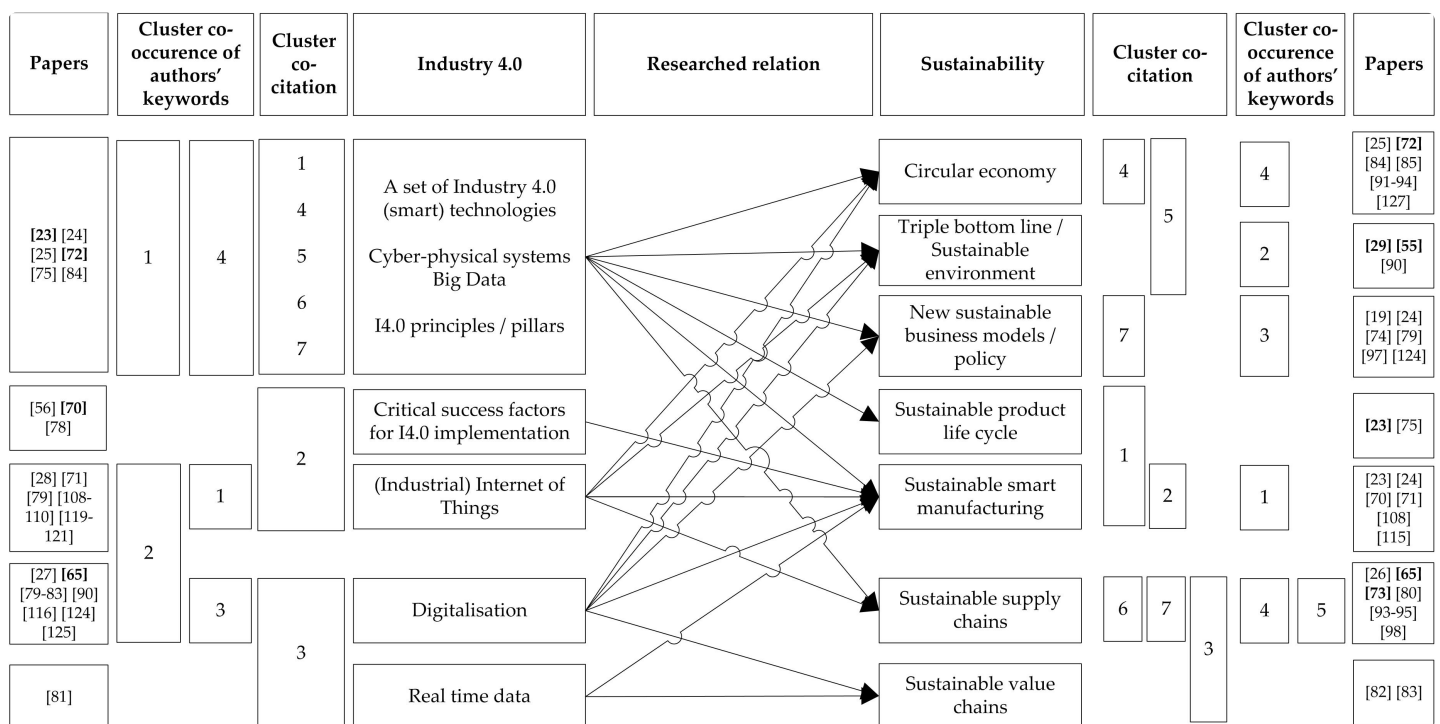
| Papers | Cluster co-occurence of authors' keywords | | Cluster co-citation | Industry 4.0 | Researched relation | Sustainability | Cluster co-citation | | Cluster co-occurence of authors' keywords | | Papers |
|---|---|---|---|---|---|---|---|---|---|---|---|
| [23] [24] [25] [72] [75] [84] | 1 | 4 | 1 4 5 6 7 | A set of Industry 4.0 (smart) technologies Cyber-physical systems Big Data I4.0 principles / pillars | | Circular economy | 4 | 5 | 4 | | [25] [72] [84] [85] [91-94] [127] |
| | | | | | | Triple bottom line / Sustainable environment | | | 2 | | [29] [55] [90] |
| | | | | | | New sustainable business models / policy | 7 | | 3 | | [19] [24] [74] [79] [97] [124] |
| [56] [70] [78] | | | 2 | Critical success factors for I4.0 implementation | | Sustainable product life cycle | 1 | | | | [23] [75] |
| [28] [71] [79] [108-110] [119-121] | 2 | 1 | | (Industrial) Internet of Things | | Sustainable smart manufacturing | | 2 | 1 | | [23] [24] [70] [71] [108] [115] |
| [27] [65] [79-83] [90] [116] [124] [125] | | 3 | 3 | Digitalisation | | Sustainable supply chains | 6 | 7 | 4 | 5 | [26] [65] [73] [80] [93-95] [98] |
| [81] | | | | Real time data | | Sustainable value chains | 3 | | | | [82] [83] |